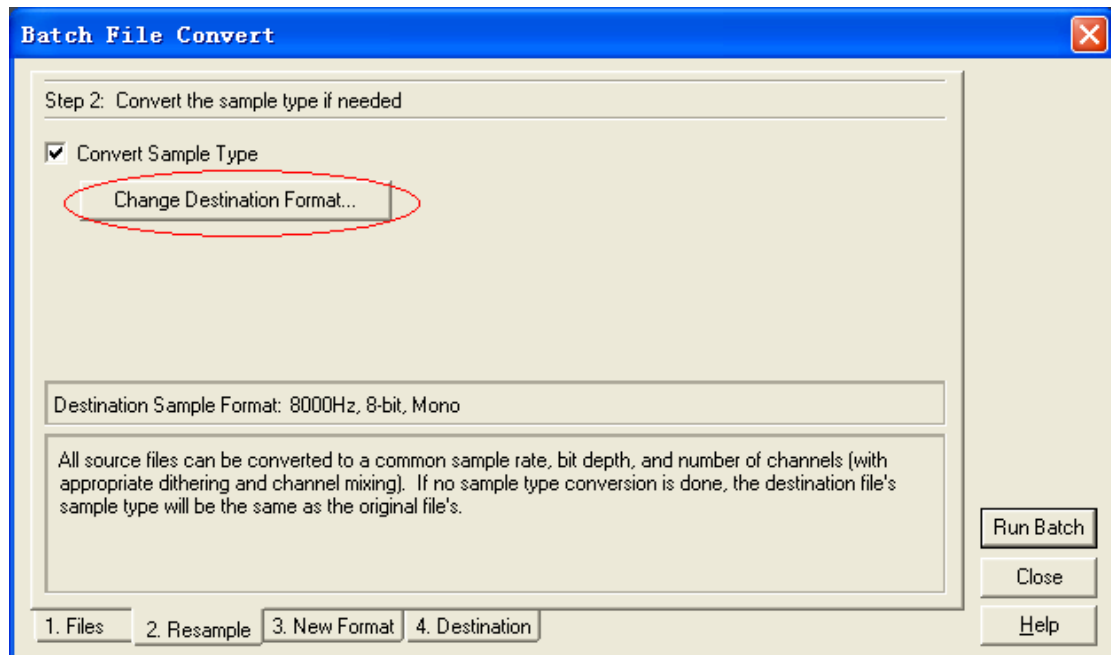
Batch File Convert

Step 2: Convert the sample type if needed

Convert Sample Type

Change Destination Format...

Destination Sample Format: 8000Hz, 8-bit, Mono

All source files can be converted to a common sample rate, bit depth, and number of channels (with appropriate dithering and channel mixing). If no sample type conversion is done, the destination file's sample type will be the same as the original file's.

Run Batch

Close

Help

1. Files

2. Resample

3. New Format

4. Destination